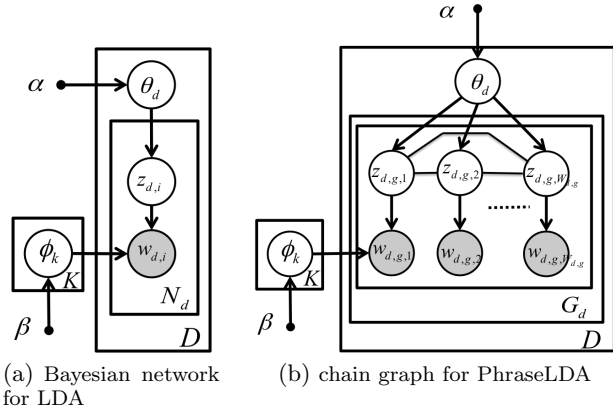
$\alpha$

$\theta_d$

$z_{d,i}$

$\phi_k$

$w_{d,i}$

$K$

$N_d$

$\beta$

$D$

$\alpha$

$\theta_d$

$z_{d,g,1}$

$z_{d,g,2}$

$z_{d,g,W_{d,g}}$

$\phi_k$

$w_{d,g,1}$

$w_{d,g,2}$

$w_{d,g,W_{d,g}}$

$K$

$G_d$

$\beta$

$D$

(a) Bayesian network for LDA

(b) chain graph for PhraseLDA